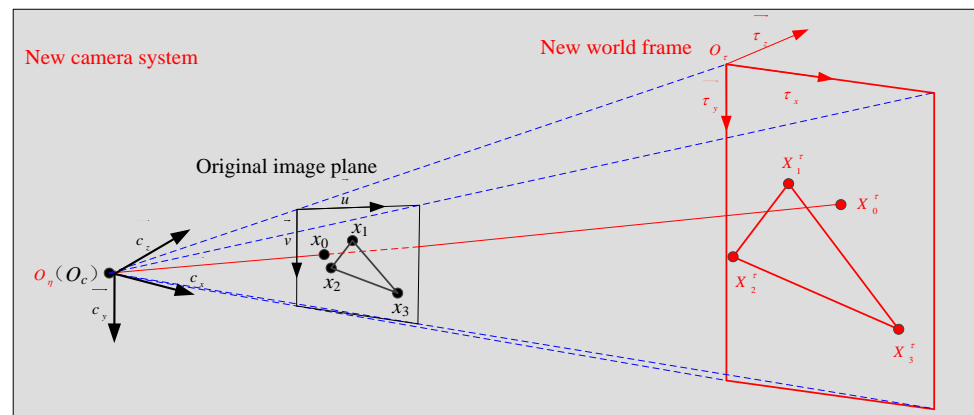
New camera system

New world frame $O_\tau$ $\vec{\tau_z}$

$\vec{\tau_y}$ $\vec{\tau_x}$

Original image plane

$\vec{u}$

$\vec{v}$ $x_0$ $x_1$

$x_2$ $x_3$

$\vec{c_z}$

$O_\eta(O_c)$ $\vec{c_x}$

$\vec{c_y}$

$X_1^\tau$

$X_0^\tau$

$X_2^\tau$

$X_3^\tau$